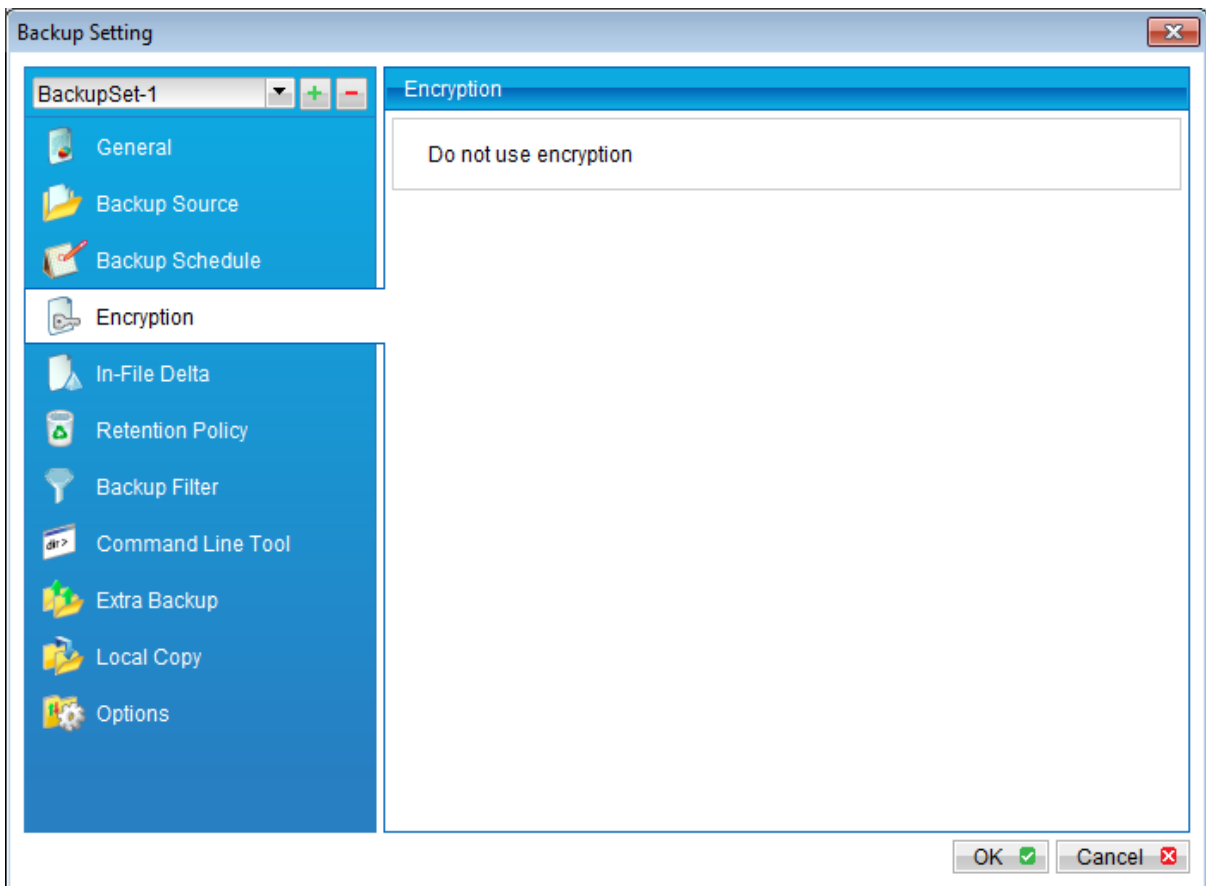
Backup Setting

BackupSet-1

General

Backup Source

Backup Schedule

Encryption

In-File Delta

Retention Policy

Backup Filter

Command Line Tool

Extra Backup

Local Copy

Options

Encryption

Do not use encryption

OK

Cancel